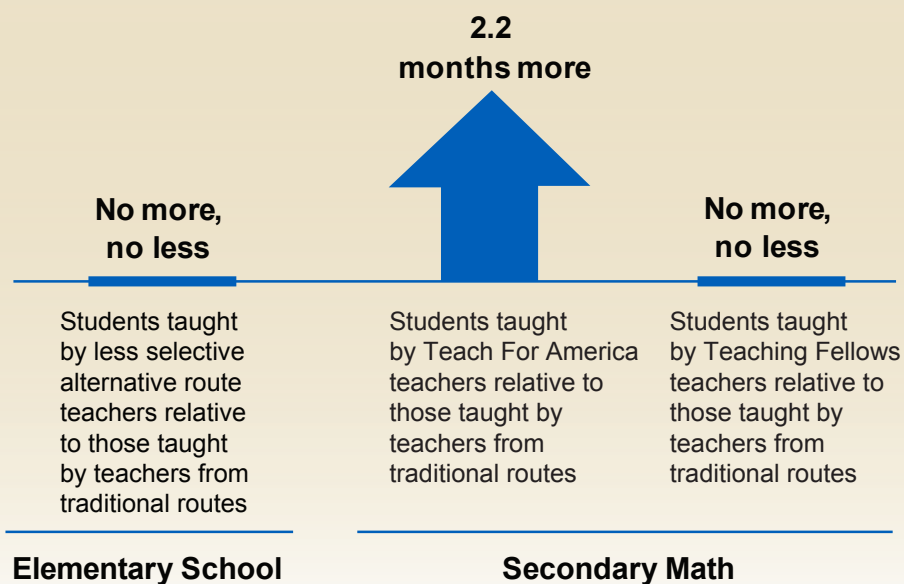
2.2
months more

No more,
no less

No more,
no less

Students taught by less selective alternative route teachers relative to those taught by teachers from traditional routes

Students taught by Teach For America teachers relative to those taught by teachers from traditional routes

Students taught by Teaching Fellows teachers relative to those taught by teachers from traditional routes

Elementary School

Secondary Math